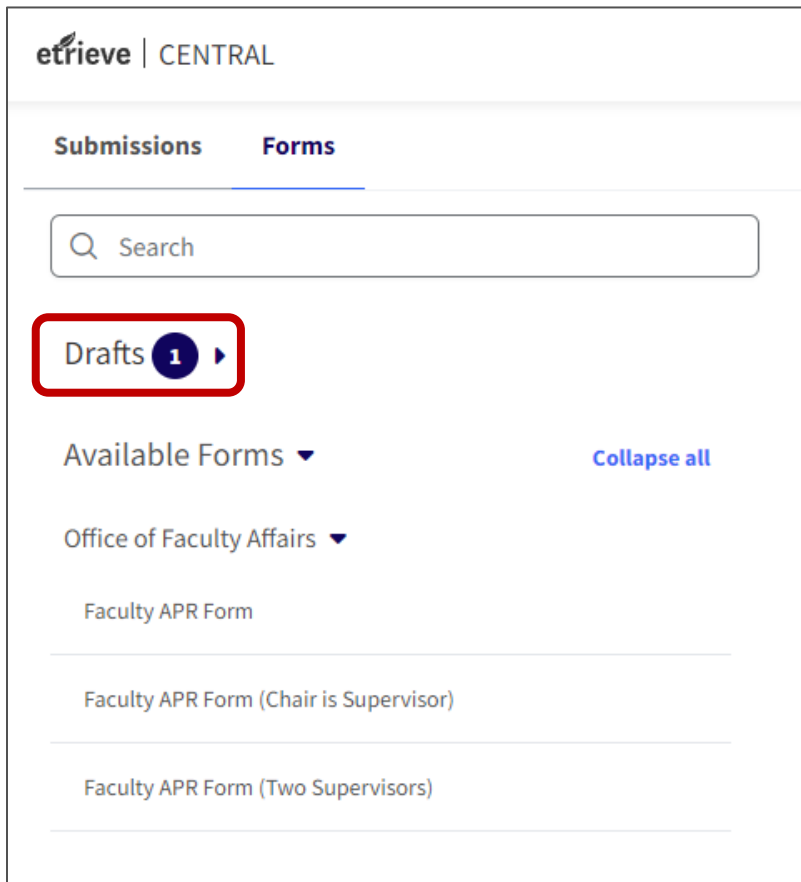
etrieve | CENTRAL

Submissions Forms

Search

Drafts 1

Available Forms

Collapse all

Office of Faculty Affairs

Faculty APR Form

Faculty APR Form (Chair is Supervisor)

Faculty APR Form (Two Supervisors)